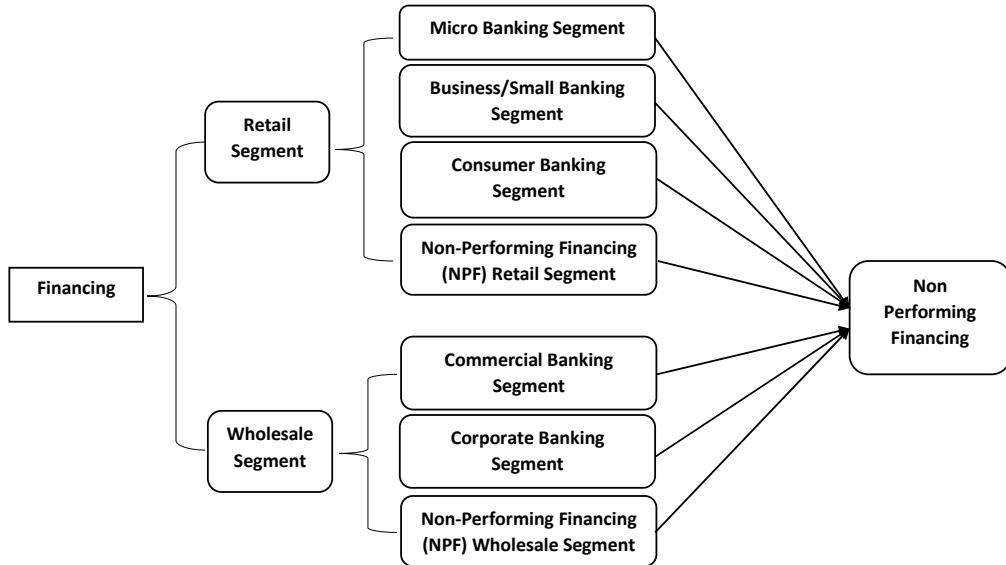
Financing

Retail Segment

Micro Banking Segment

Business/Small Banking Segment

Consumer Banking Segment

Non-Performing Financing (NPF) Retail Segment

Wholesale Segment

Commercial Banking Segment

Corporate Banking Segment

Non-Performing Financing (NPF) Wholesale Segment

Non Performing Financing